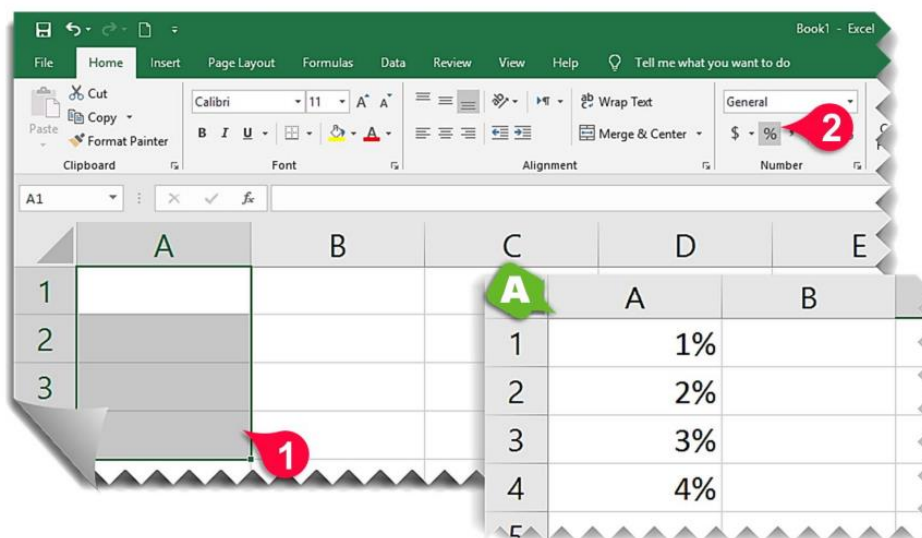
Book1 - Excel

File Home Insert Page Layout Formulas Data Review View Help Tell me what you want to do

Cut
Copy
Paste
Format Painter
Clipboard

Calibri 11 A A
B I U
Font

Wrap Text
Merge & Center
Alignment

General
$ %
Number

2

A1

| | A | B | C | D | E |
|---|---|---|---|---|---|
| 1 | | | | | |
| 2 | | | | | |
| 3 | | | | | |

1

A

| | A | B |
|---|---|---|
| 1 | 1% | |
| 2 | 2% | |
| 3 | 3% | |
| 4 | 4% | |
| 5 | | |